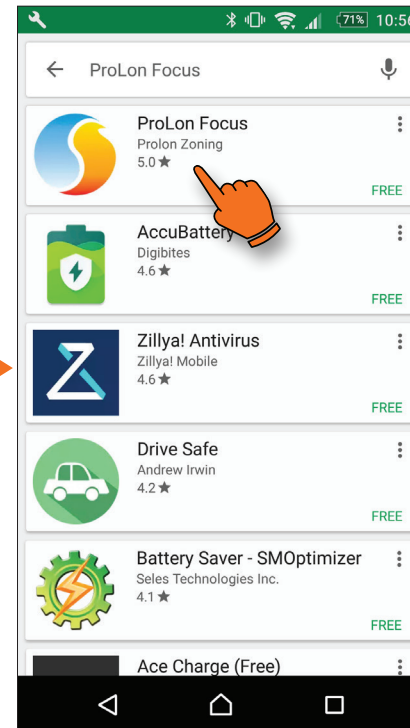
71% 10:5

ProLon Focus

ProLon Focus
Prolon Zoning
5.0 ★
FREE

AccuBattery
Digibites
4.6 ★
FREE

Zillya! Antivirus
Zillya! Mobile
4.6 ★
FREE

Drive Safe
Andrew Irwin
4.2 ★
FREE

Battery Saver - SMOptimizer
Seles Technologies Inc.
4.1 ★
FREE

Ace Charge (Free)